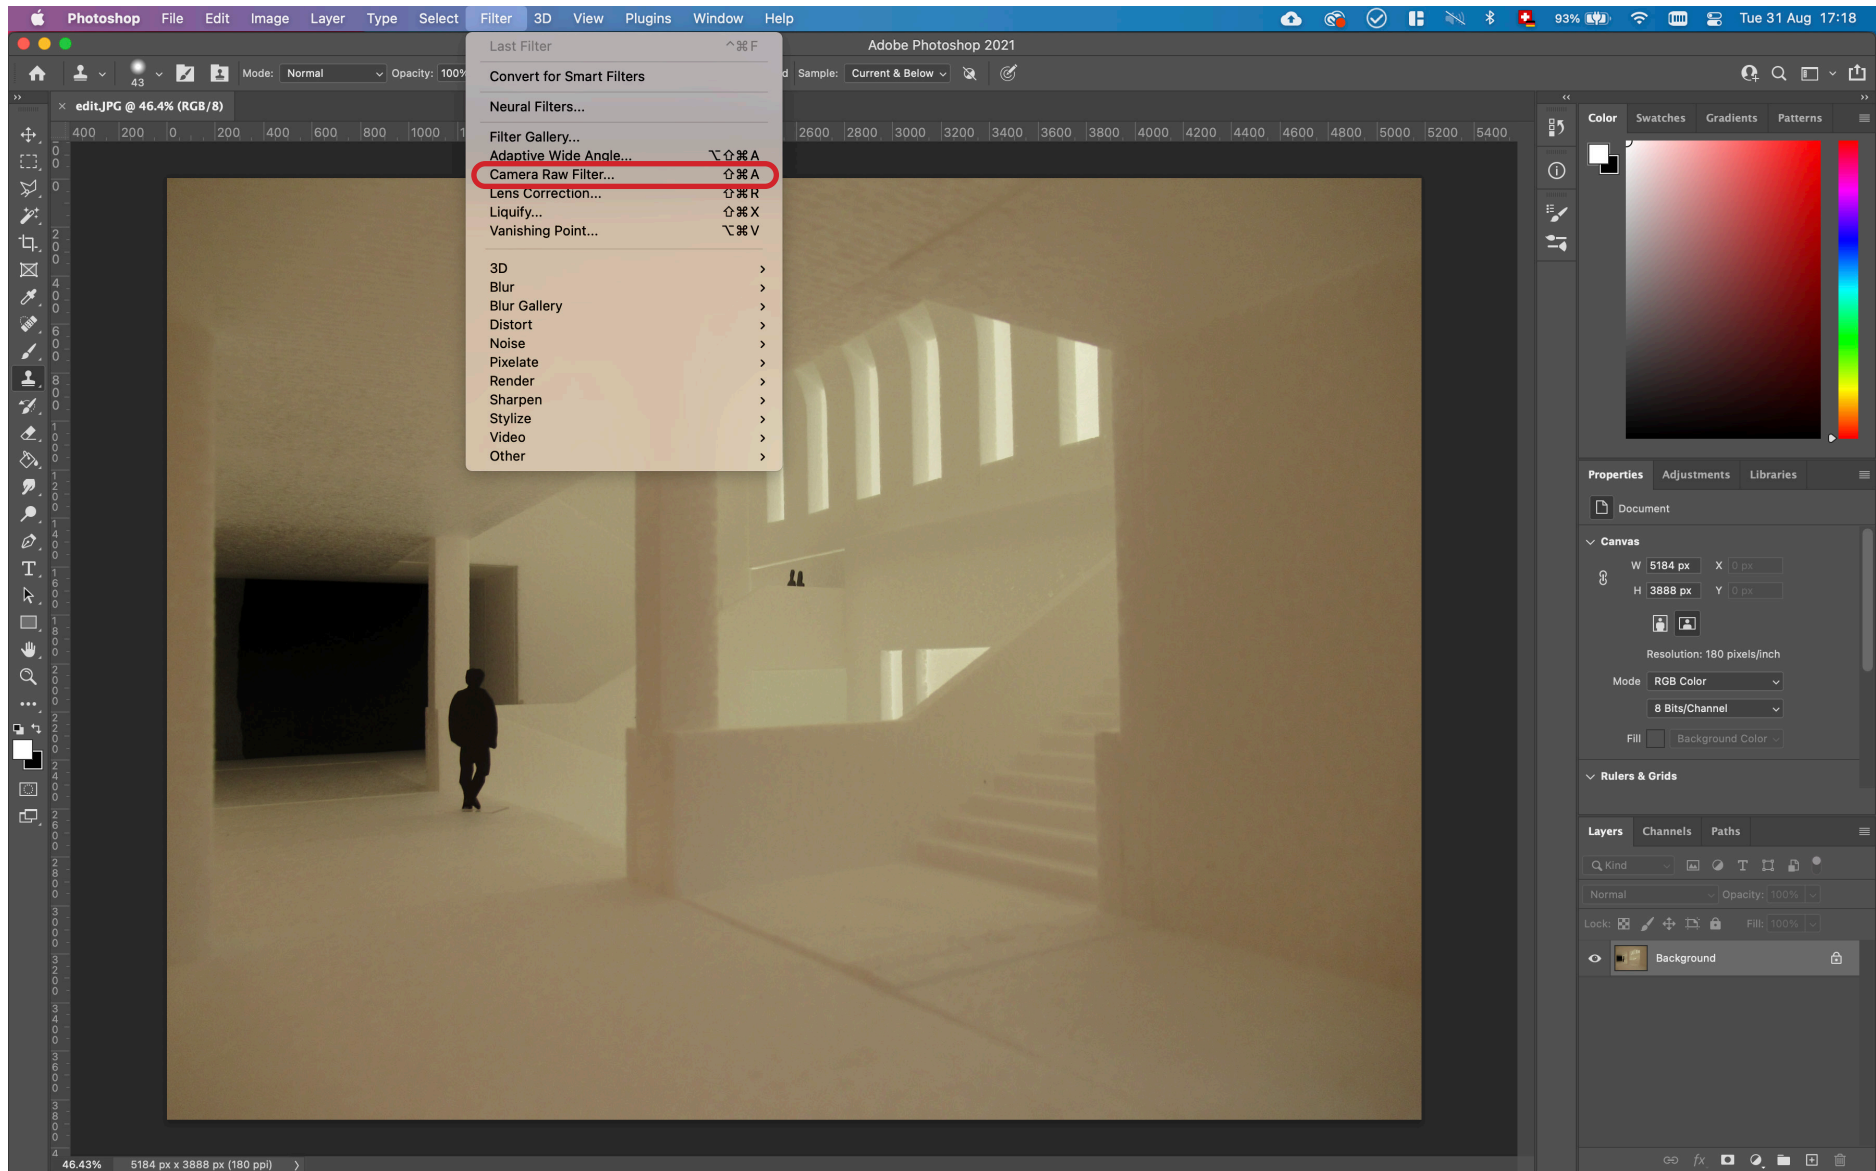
Photoshop File Edit Image Layer Type Select Filter 3D View Plugins Window Help

93% Tue 31 Aug 17:18

Adobe Photoshop 2021

43 Mode: Normal Opacity: 100% Sample: Current & Below

edit.JPG @ 46.4% (RGB/8)

400 200 0 200 400 600 800 1000 2600 2800 3000 3200 3400 3600 3800 4000 4200 4400 4600 4800 5000 5200 5400

Last Filter ^⌘F
Convert for Smart Filters
Neural Filters...
Filter Gallery...
Adaptive Wide Angle... ⌥⇧⌘A
Camera Raw Filter... ⇧⌘A
Lens Correction... ⇧⌘R
Liquify... ⇧⌘X
Vanishing Point... ⌥⌘V
3D
Blur
Blur Gallery
Distort
Noise
Pixelate
Render
Sharpen
Stylize
Video
Other

Color Swatches Gradients Patterns

Properties Adjustments Libraries

Document

Canvas
W 5184 px X 0 px
H 3888 px Y 0 px
Resolution: 180 pixels/inch
Mode RGB Color
8 Bits/Channel
Fill Background Color

Rulers & Grids

Layers Channels Paths
Kind
Normal Opacity: 100%
Lock: Fill: 100%
Background

46.43% 5184 px x 3888 px (180 ppi)